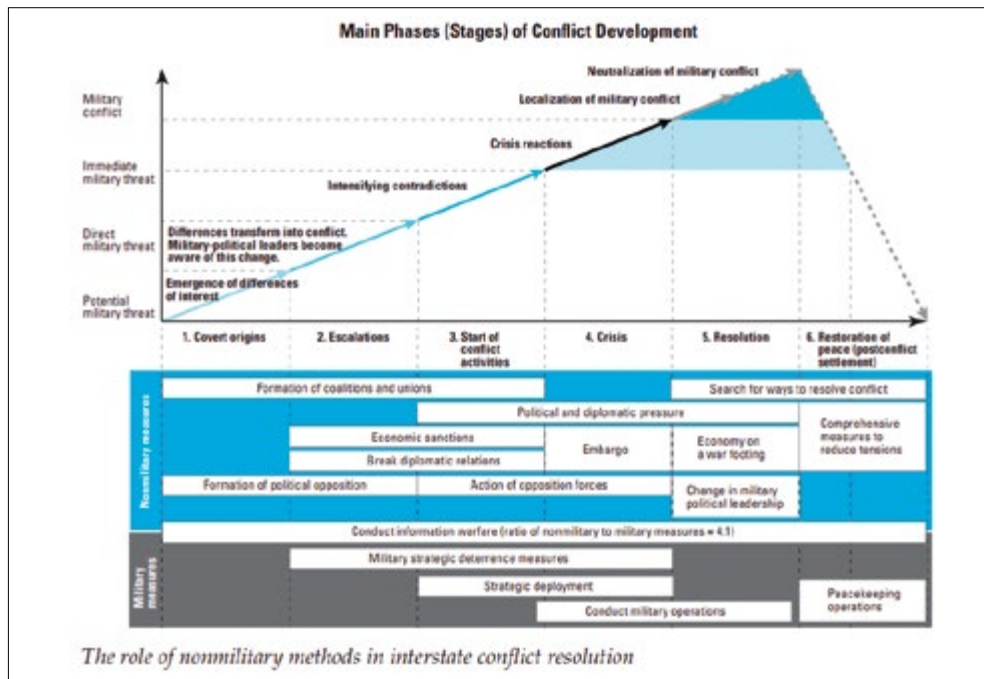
Main Phases (Stages) of Conflict Development

Military conflict

Immediate military threat

Direct military threat

Potential military threat

Neutralization of military conflict

Localization of military conflict

Crisis reactions

Intensifying contradictions

Differences transform into conflict. Military-political leaders become aware of this change.

Emergence of differences of interest

1. Covert origins

2. Escalations

3. Start of conflict activities

4. Crisis

5. Resolution

6. Restoration of peace (postconflict settlement)

Nonmilitary measures

Formation of coalitions and unions

Search for ways to resolve conflict

Political and diplomatic pressure

Economic sanctions

Break diplomatic relations

Embargo

Economy on a war footing

Comprehensive measures to reduce tensions

Formation of political opposition

Action of opposition forces

Change in military political leadership

Conduct information warfare (ratio of nonmilitary to military measures = 4:1)

Military measures

Military strategic deterrence measures

Strategic deployment

Conduct military operations

Peacekeeping operations

The role of nonmilitary methods in interstate conflict resolution